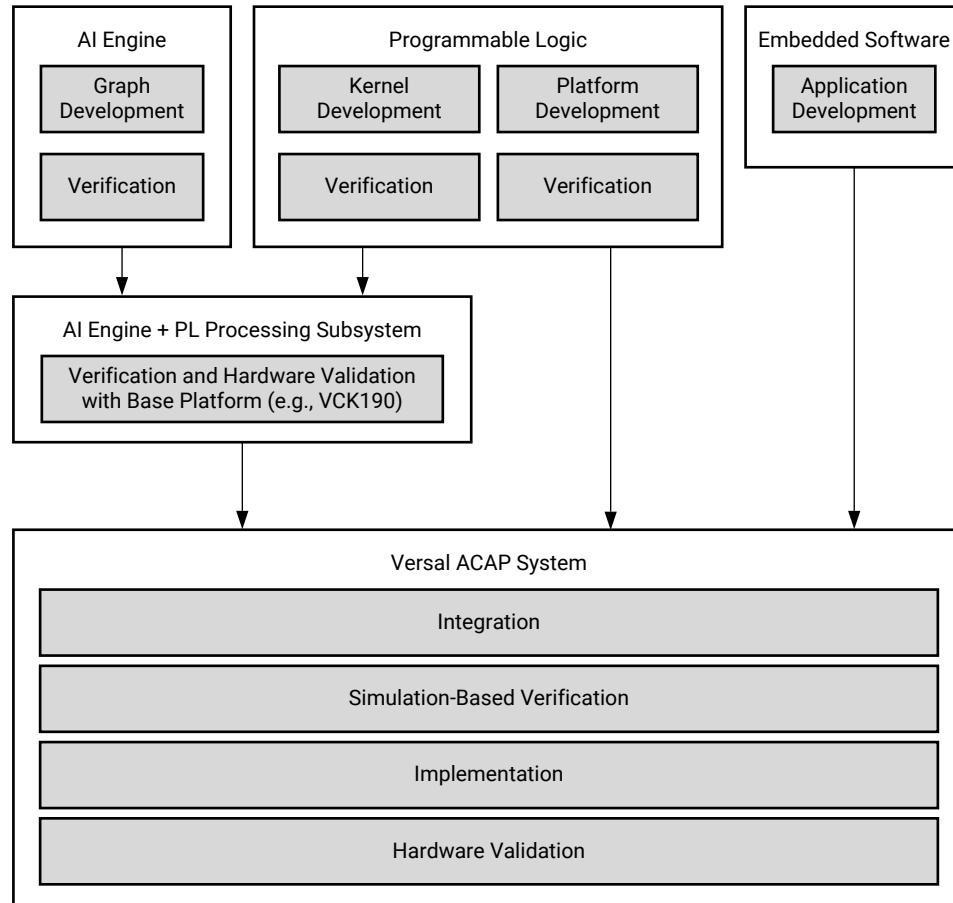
AI Engine

Graph Development

Verification

Programmable Logic

Kernel Development

Platform Development

Verification

Verification

Embedded Software

Application Development

AI Engine + PL Processing Subsystem

Verification and Hardware Validation with Base Platform (e.g., VCK190)

Versal ACAP System

Integration

Simulation-Based Verification

Implementation

Hardware Validation